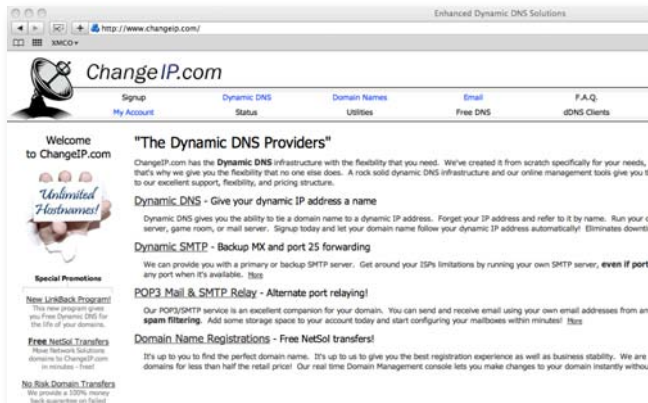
Enhanced Dynamic DNS Solutions

http://www.changeip.com/

XMCO

ChangeIP.com

| Signup | Dynamic DNS | Domain Names | Email | F.A.Q. |
|---|---|---|---|---|
| My Account | Status | Utilities | Free DNS | dDNS Clients |

Welcome to ChangeIP.com

Unlimited Hostnames!

Special Promotions

New LinkBack Program! The new program gives you Free Dynamic DNS for the life of your domains.

Free NetSol Transfers Move Network Solutions domains to ChangeIP.com in minutes - free!

No Risk Domain Transfers We provide a 100% money back guarantee on failed

"The Dynamic DNS Providers"

ChangeIP.com has the Dynamic DNS infrastructure with the flexibility that you need. We've created it from scratch specifically for your needs, that's why we give you the flexibility that no one else does. A rock solid dynamic DNS infrastructure and our online management tools give you t to our excellent support, flexibility, and pricing structure.

Dynamic DNS - Give your dynamic IP address a name

Dynamic DNS gives you the ability to tie a domain name to a dynamic IP address. Forget your IP address and refer to it by name. Run your server, game room, or mail server. Signup today and let your domain name follow your dynamic IP address automatically! Eliminates downti

Dynamic SMTP - Backup MX and port 25 forwarding

We can provide you with a primary or backup SMTP server. Get around your ISPs limitations by running your own SMTP server, even if port any port when it's available. More

POP3 Mail & SMTP Relay - Alternate port relaying!

Our POP3/SMTP service is an excellent companion for your domain. You can send and receive email using your own email addresses from an spam filtering. Add some storage space to your account today and start configuring your mailboxes within minutes! More

Domain Name Registrations - Free NetSol transfers!

It's up to you to find the perfect domain name. It's up to us to give you the best registration experience as well as business stability. We are domains for less than half the retail price! Our real time Domain Management console lets you make changes to your domain instantly withou